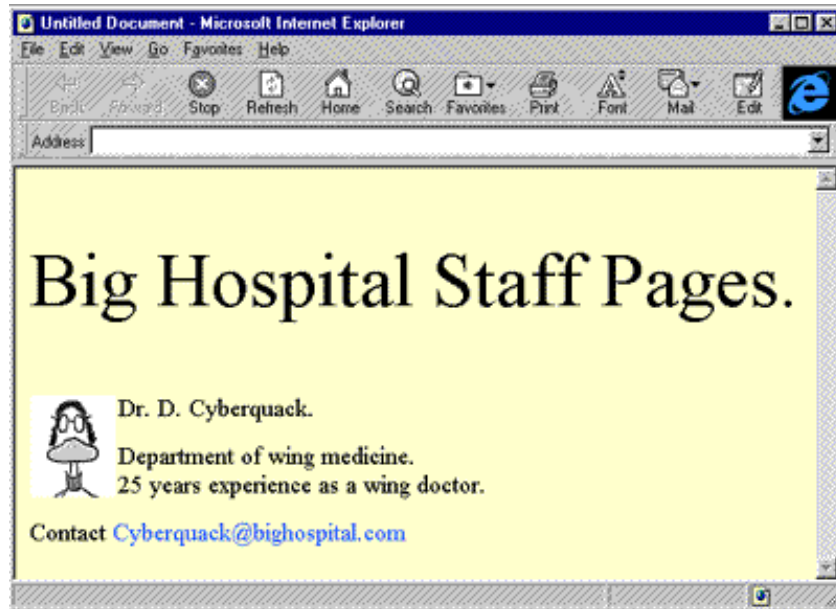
Untitled Document - Microsoft Internet Explorer

File Edit View Go Favorites Help

Back Forward Stop Refresh Home Search Favorites Print Font Mail Edit

Address

Big Hospital Staff Pages.

Dr. D. Cyberquack.

Department of wing medicine.
25 years experience as a wing doctor.

Contact Cyberquack@bighospital.com